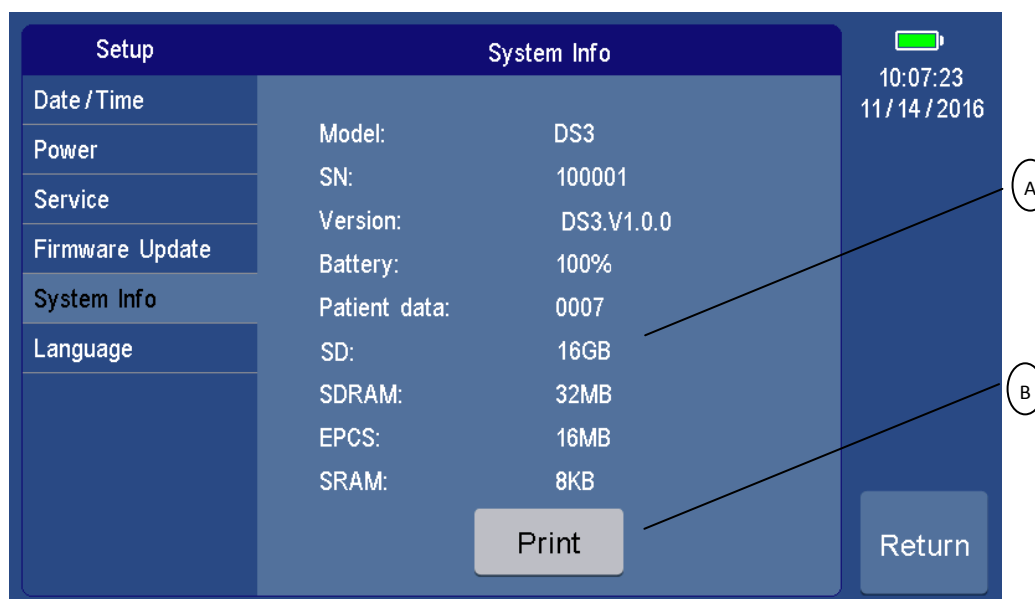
Setup

Date / Time
Power
Service
Firmware Update
System Info
Language

System Info

| Model: | DS3 |
|---|---|
| SN: | 100001 |
| Version: | DS3.V1.0.0 |
| Battery: | 100% |
| Patient data: | 0007 |
| SD: | 16GB |
| SDRAM: | 32MB |
| EPCS: | 16MB |
| SRAM: | 8KB |

Print

10:07:23
11 / 14 / 2016

A

B

Return